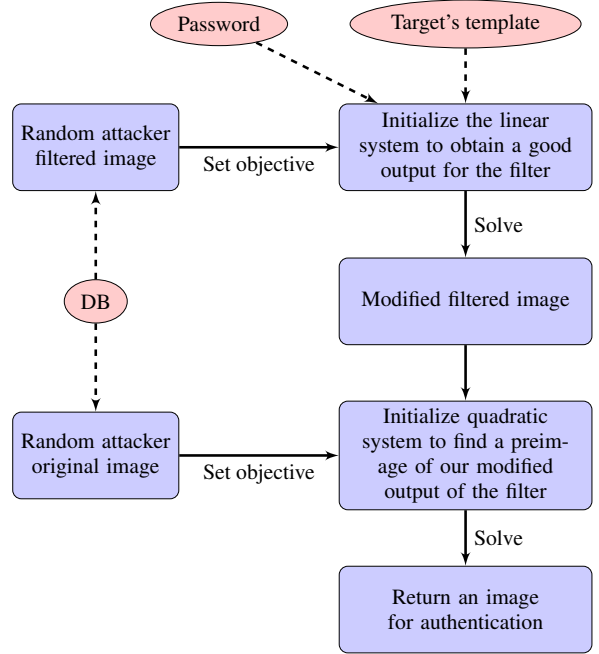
Password

Target's template

Random attacker filtered image

Set objective

Initialize the linear system to obtain a good output for the filter

Solve

Modified filtered image

DB

Random attacker original image

Set objective

Initialize quadratic system to find a preimage of our modified output of the filter

Solve

Return an image for authentication